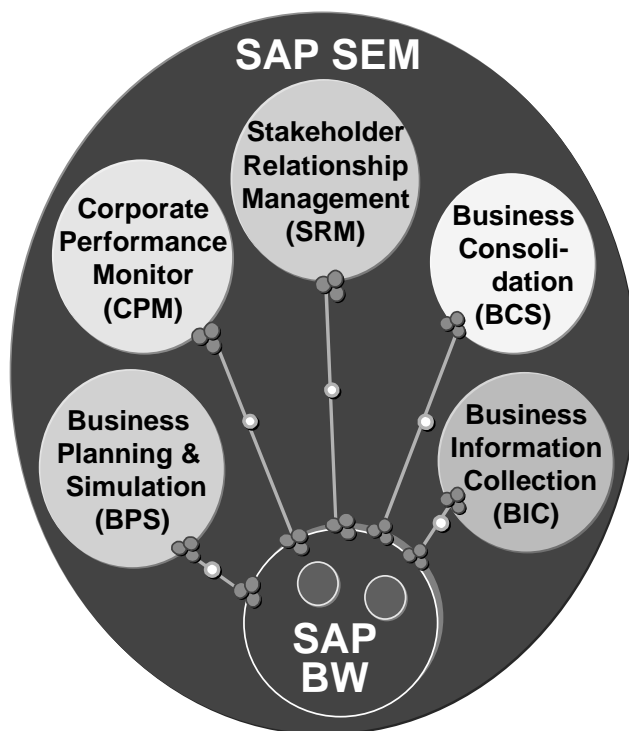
SAP SEM

Stakeholder Relationship Management (SRM)

Corporate Performance Monitor (CPM)

Business Consoli- dation (BCS)

Business Planning & Simulation (BPS)

Business Information Collection (BIC)

SAP BW